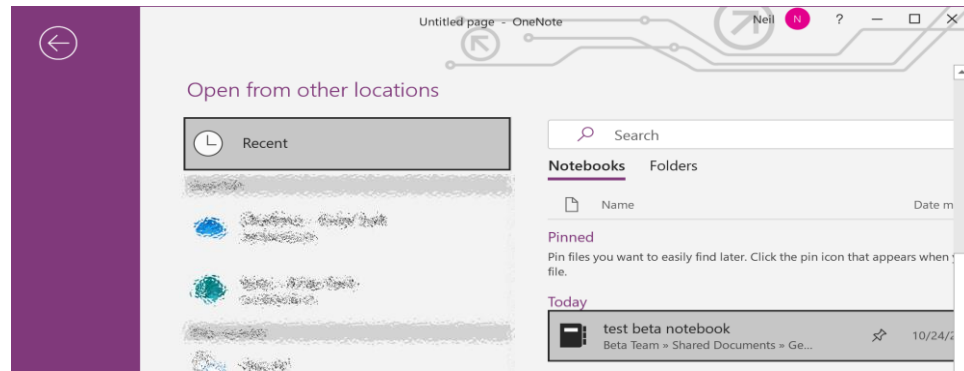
Untitled page - OneNote

Neil N ? — ☐ ✕

Open from other locations

Recent

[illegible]

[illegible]

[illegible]

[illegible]

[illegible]

Search

Notebooks Folders

Name

Date m

Pinned

Pin files you want to easily find later. Click the pin icon that appears when file.

Today

test beta notebook

Beta Team » Shared Documents » Ge...

10/24/